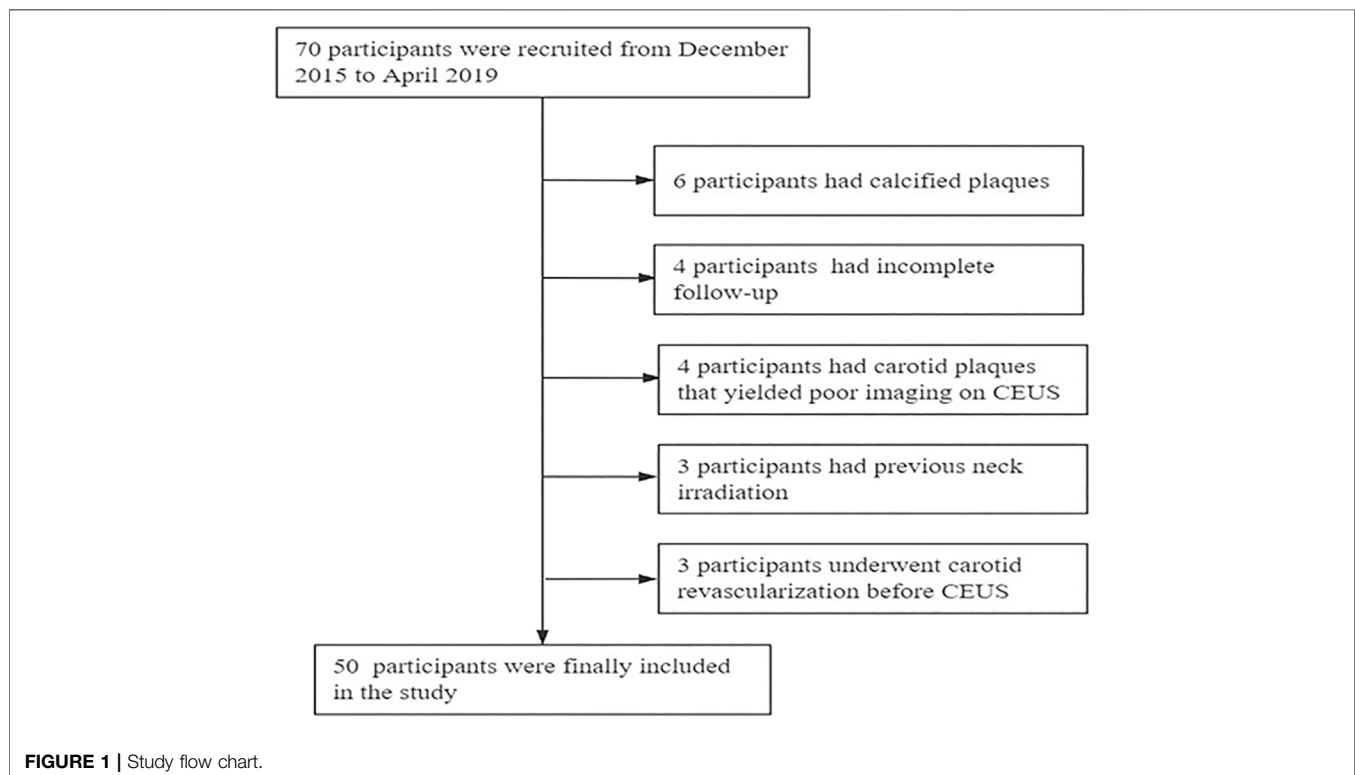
70 participants were recruited from December 2015 to April 2019

6 participants had calcified plaques

4 participants had incomplete follow-up

4 participants had carotid plaques that yielded poor imaging on CEUS

3 participants had previous neck irradiation

3 participants underwent carotid revascularization before CEUS

50 participants were finally included in the study

FIGURE 1 | Study flow chart.